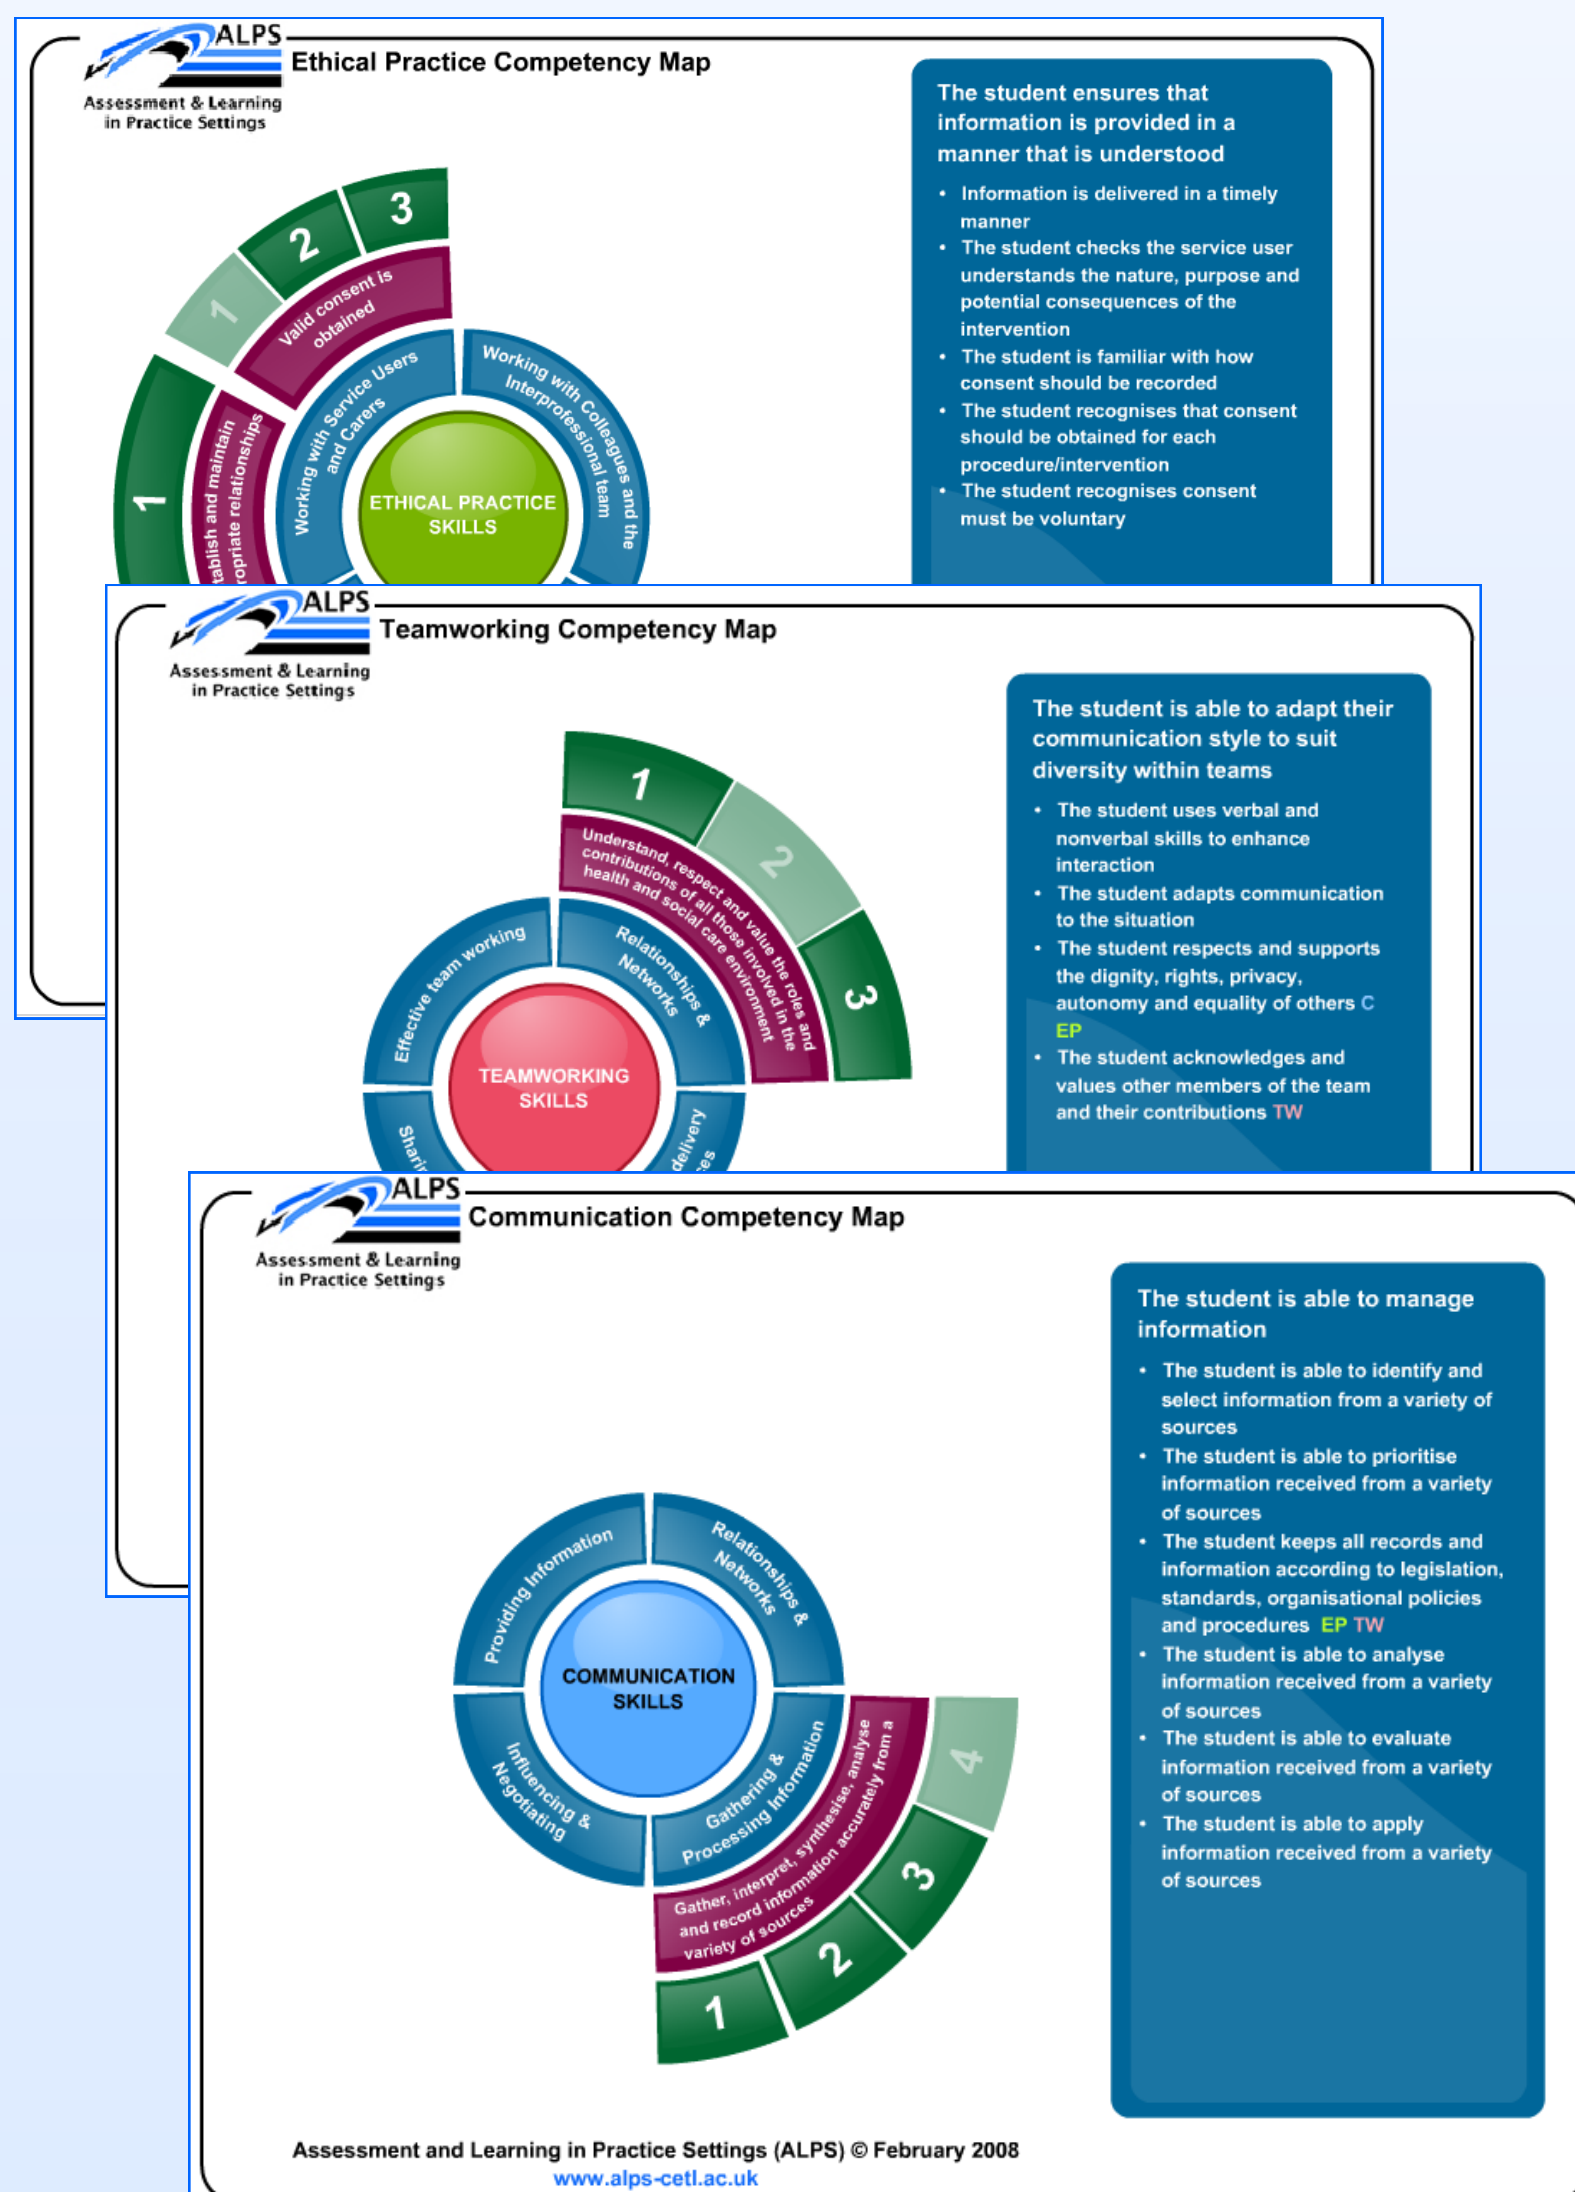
ALPS
Assessment & Learning in Practice Settings

Ethical Practice Competency Map

3
2
1
Valid consent is obtained
1
tablish and maintain opriate relationships
Working with Service Users and Carers
Working with Colleagues and the Interprofessional team
ETHICAL PRACTICE SKILLS

The student ensures that information is provided in a manner that is understood

- Information is delivered in a timely manner
- The student checks the service user understands the nature, purpose and potential consequences of the intervention
- The student is familiar with how consent should be recorded
- The student recognises that consent should be obtained for each procedure/intervention
- The student recognises consent must be voluntary

ALPS
Assessment & Learning in Practice Settings

Teamworking Competency Map

1
2
3
Understand, respect and value the roles and contributions of all those involved in the health and social care environment
Effective team working
Relationships & Networks
TEAMWORKING SKILLS
Shari
delivery es

The student is able to adapt their communication style to suit diversity within teams

- The student uses verbal and nonverbal skills to enhance interaction
- The student adapts communication to the situation
- The student respects and supports the dignity, rights, privacy, autonomy and equality of others C EP
- The student acknowledges and values other members of the team and their contributions TW

ALPS
Assessment & Learning in Practice Settings

Communication Competency Map

Providing Information
Relationships & Networks
COMMUNICATION SKILLS
Influencing & Negotiating
Gathering & Processing Information
Gather, interpret, synthesise, analyse and record information accurately from a variety of sources
4
3
2
1

The student is able to manage information

- The student is able to identify and select information from a variety of sources
- The student is able to prioritise information received from a variety of sources
- The student keeps all records and information according to legislation, standards, organisational policies and procedures EP TW
- The student is able to analyse information received from a variety of sources
- The student is able to evaluate information received from a variety of sources
- The student is able to apply information received from a variety of sources

Assessment and Learning in Practice Settings (ALPS) © February 2008
www.alps-cetl.ac.uk